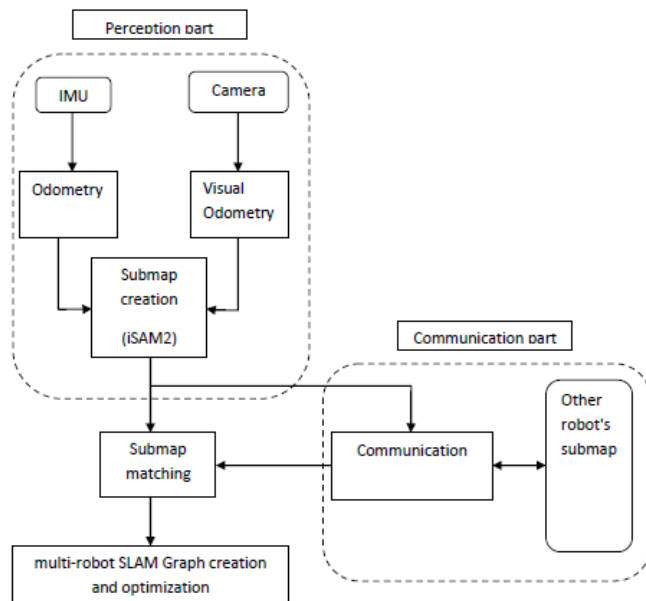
Perception part

IMU

Camera

Odometry

Visual Odometry

Submap creation

(iSAM2)

Communication part

Other robot's submap

Submap matching

Communication

multi-robot SLAM Graph creation and optimization